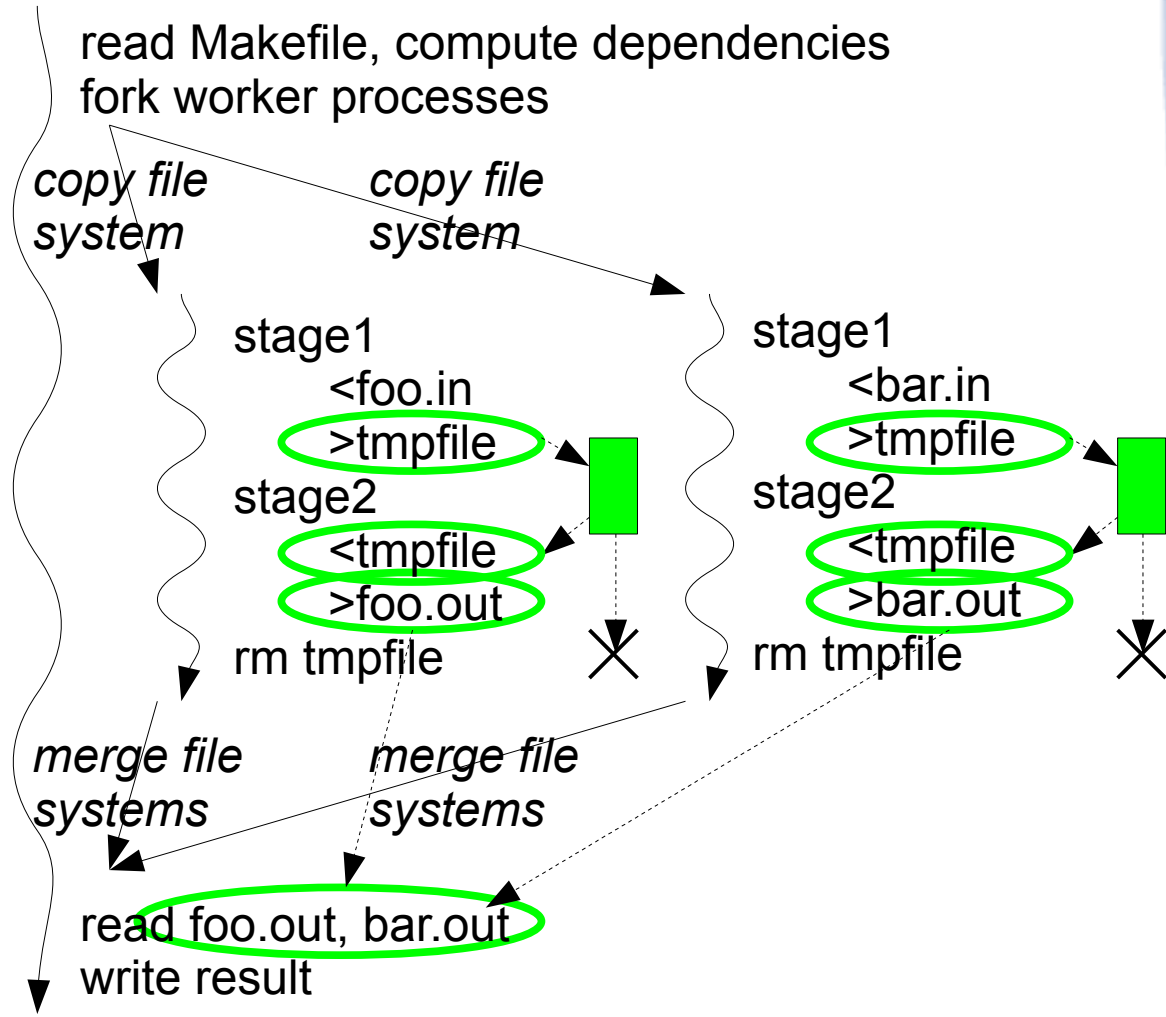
read Makefile, compute dependencies
fork worker processes

copy file system

copy file system

stage1
<foo.in
>tmpfile
stage2
<tmpfile
>foo.out
rm tmpfile

stage1
<bar.in
>tmpfile
stage2
<tmpfile
>bar.out
rm tmpfile

merge file systems

merge file systems

read foo.out, bar.out
write result